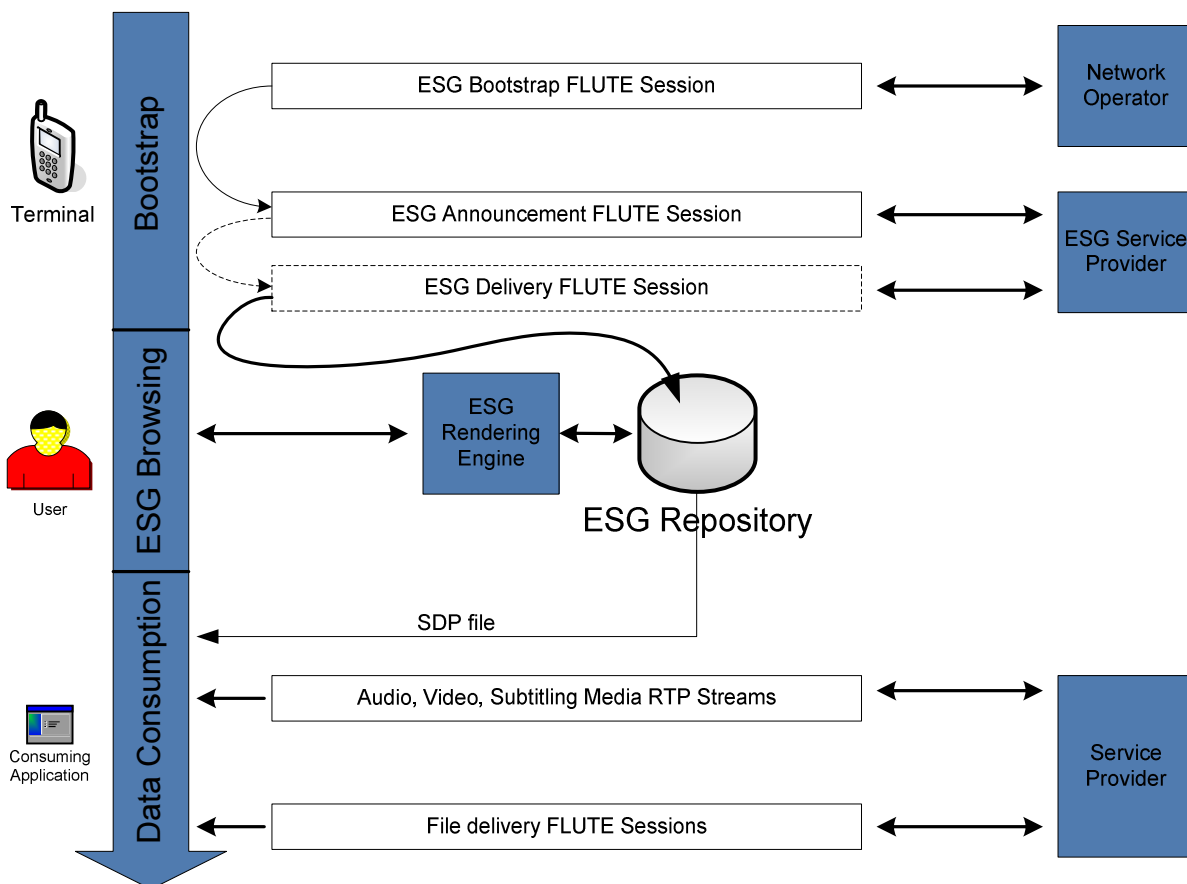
Terminal

Bootstrap

ESG Bootstrap FLUTE Session

Network Operator

ESG Announcement FLUTE Session

ESG Service Provider

ESG Delivery FLUTE Session

User

ESG Browsing

ESG Rendering Engine

ESG Repository

SDP file

Data Consumption

Consuming Application

Audio, Video, Subtitling Media RTP Streams

Service Provider

File delivery FLUTE Sessions